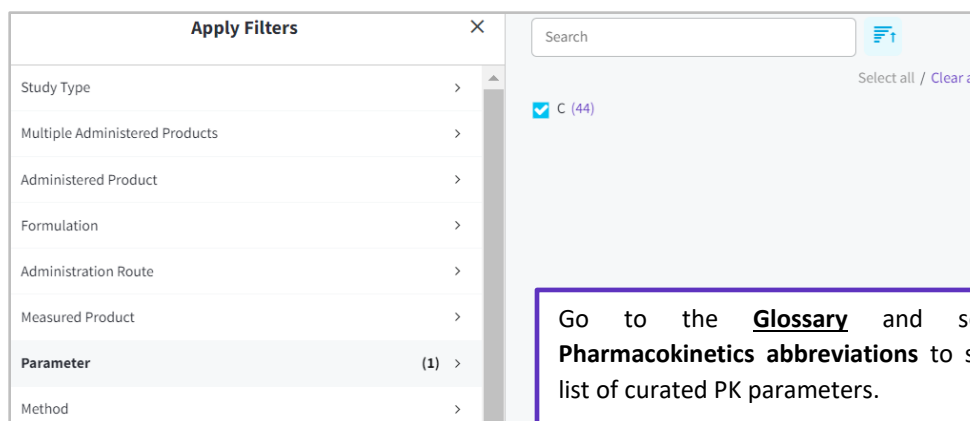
Apply Filters

×

Study Type

Multiple Administered Products

Administered Product

Formulation

Administration Route

Measured Product

Parameter (1)

Method

Search

Select all / Clear a

C (44)

Go to the **Glossary** and s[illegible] **Pharmacokinetics abbreviations** to s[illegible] list of curated PK parameters.